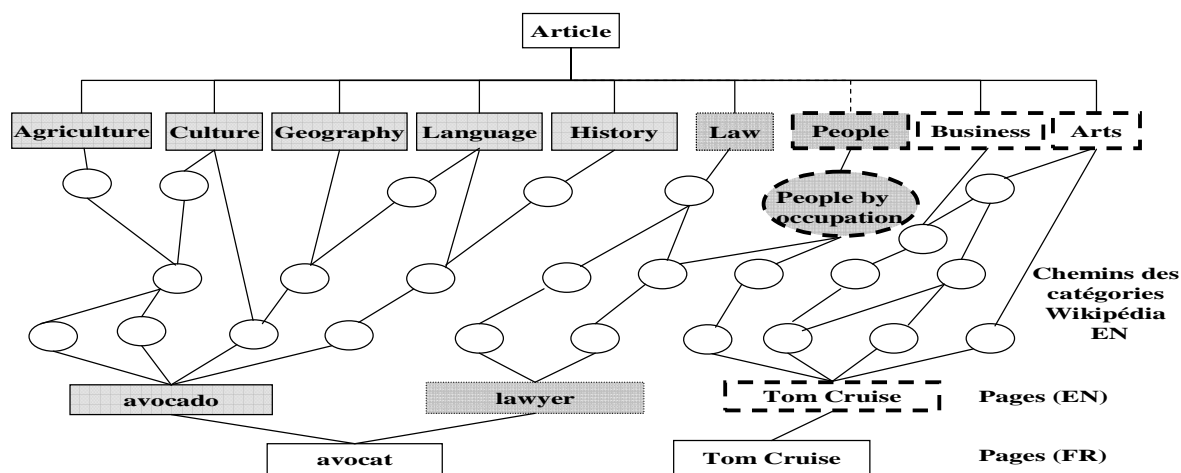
Article

Agriculture

Culture

Geography

Language

History

Law

People

Business

Arts

People by occupation

Chemins des catégories Wikipédia EN

avocado

lawyer

Tom Cruise

Pages (EN)

avocat

Tom Cruise

Pages (FR)